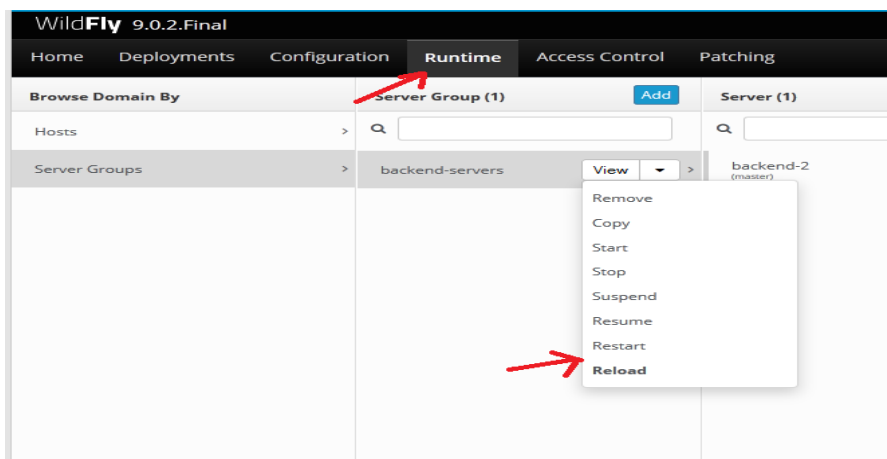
WildFly 9.0.2.Final

Home Deployments Configuration Runtime Access Control Patching

Browse Domain By

Hosts >

Server Groups >

Server Group (1) Add

backend-servers View >

Remove
Copy
Start
Stop
Suspend
Resume
Restart
Reload

Server (1)

backend-2
(master)